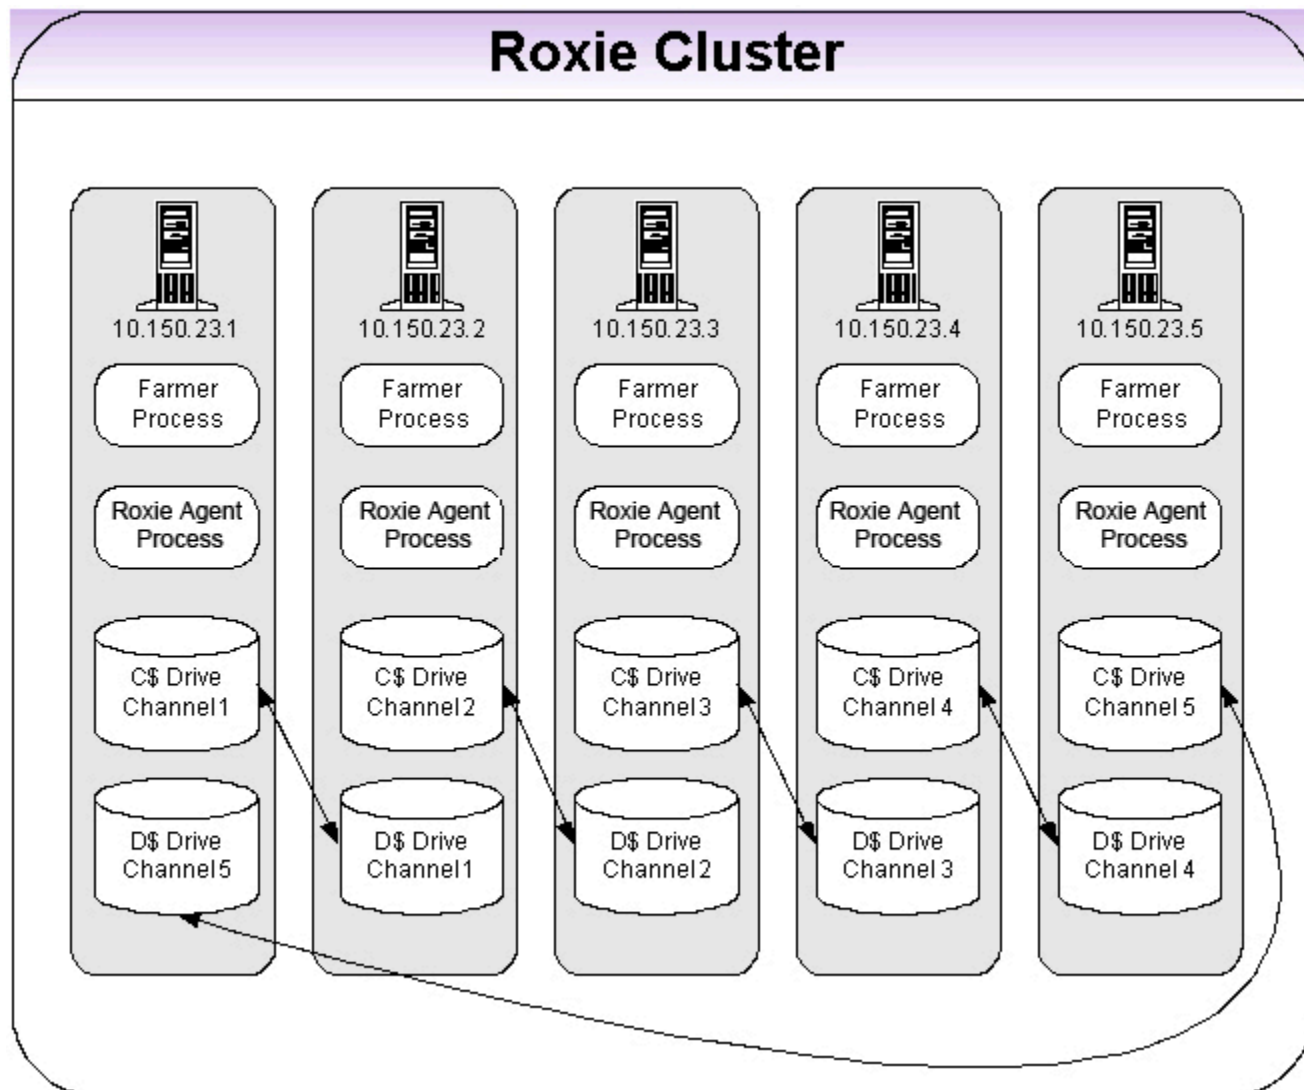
Roxie Cluster

10.150.23.1

Farmer Process

Roxie Agent Process

C$ Drive Channel 1

D$ Drive Channel 5

10.150.23.2

Farmer Process

Roxie Agent Process

C$ Drive Channel 2

D$ Drive Channel 1

10.150.23.3

Farmer Process

Roxie Agent Process

C$ Drive Channel 3

D$ Drive Channel 2

10.150.23.4

Farmer Process

Roxie Agent Process

C$ Drive Channel 4

D$ Drive Channel 3

10.150.23.5

Farmer Process

Roxie Agent Process

C$ Drive Channel 5

D$ Drive Channel 4